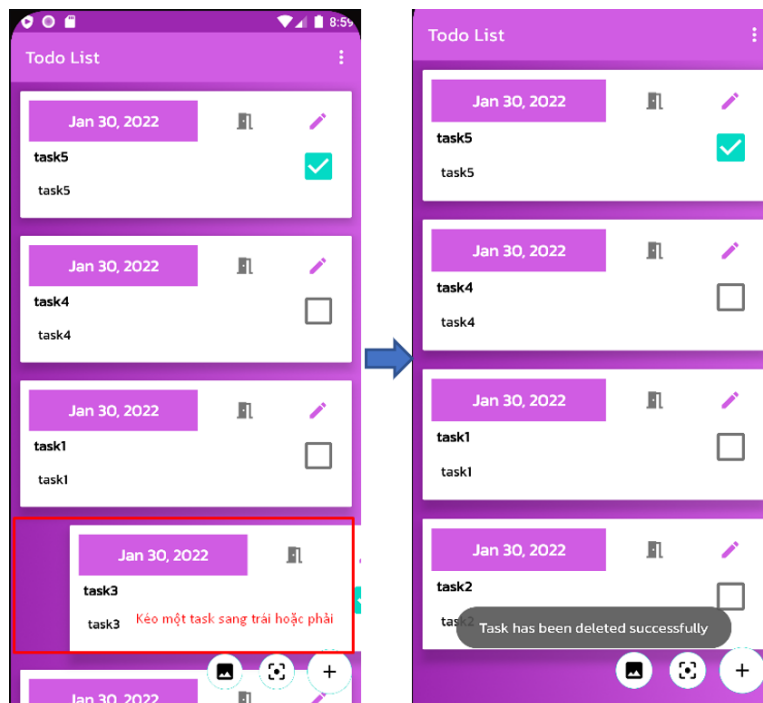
8:59
Todo List
Jan 30, 2022
task5
task5
Jan 30, 2022
task4
task4
Jan 30, 2022
task1
task1
Jan 30, 2022
task3
task3
Kéo một task sang trái hoặc phải
Jan 30, 2022

Todo List
Jan 30, 2022
task5
task5
Jan 30, 2022
task4
task4
Jan 30, 2022
task1
task1
Jan 30, 2022
task2
task2
Task has been deleted successfully